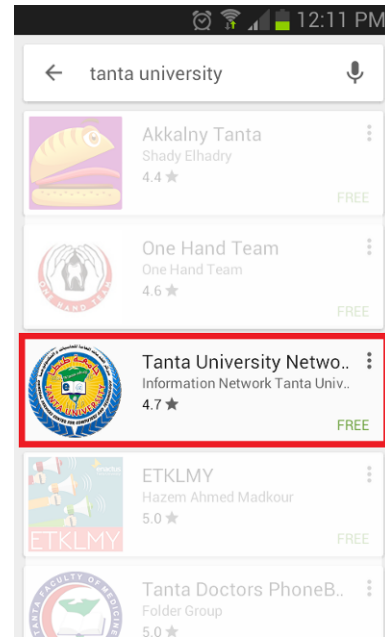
12:11 PM

tanta university

Akkalny Tanta
Shady Elhadry
4.4 ★
FREE

One Hand Team
One Hand Team
4.6 ★
FREE

Tanta University Netwo..
Information Network Tanta Univ..
4.7 ★
FREE

ETKLMY
Hazem Ahmed Madkour
5.0 ★
FREE

ETKLMY

Tanta Doctors PhoneB..
Folder Group
5.0 ★